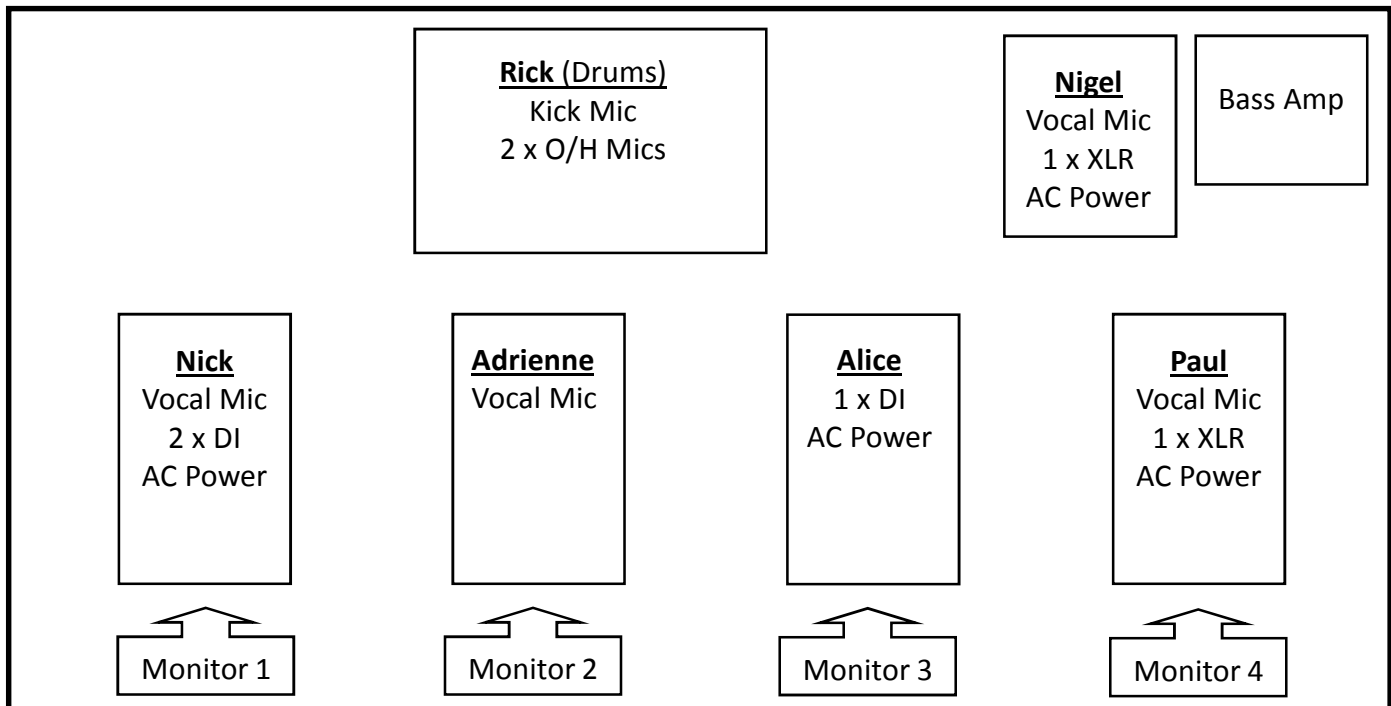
Rick (Drums)
Kick Mic
2 x O/H Mics

Nigel
Vocal Mic
1 x XLR
AC Power

Bass Amp

Nick
Vocal Mic
2 x DI
AC Power

Adrienne
Vocal Mic

Alice
1 x DI
AC Power

Paul
Vocal Mic
1 x XLR
AC Power

Monitor 1

Monitor 2

Monitor 3

Monitor 4